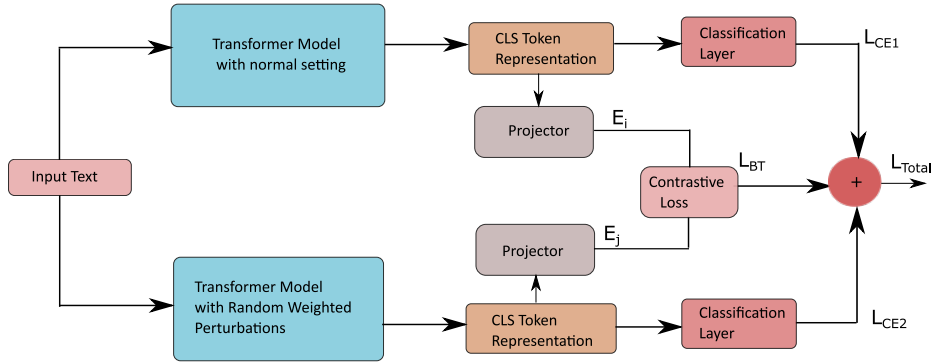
Transformer Model with normal setting

CLS Token Representation

Classification Layer

$L_{CE1}$

Projector

$E_i$

Input Text

Contrastive Loss

$L_{BT}$

+

$L_{Total}$

Projector

$E_j$

Transformer Model with Random Weighted Perturbations

CLS Token Representation

Classification Layer

$L_{CE2}$